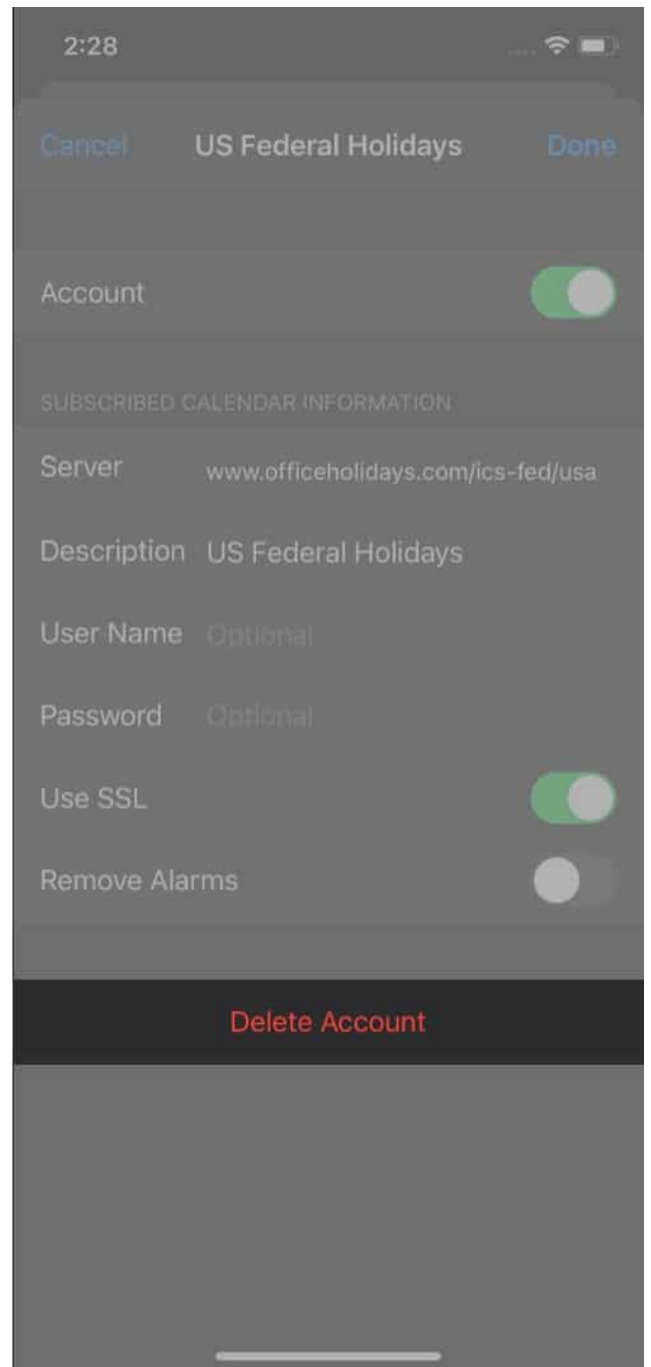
2:28

Cancel US Federal Holidays Done

Account

SUBSCRIBED CALENDAR INFORMATION

Server www.officeholidays.com/ics-fed/usa

Description US Federal Holidays

User Name Optional

Password Optional

Use SSL

Remove Alarms

Delete Account